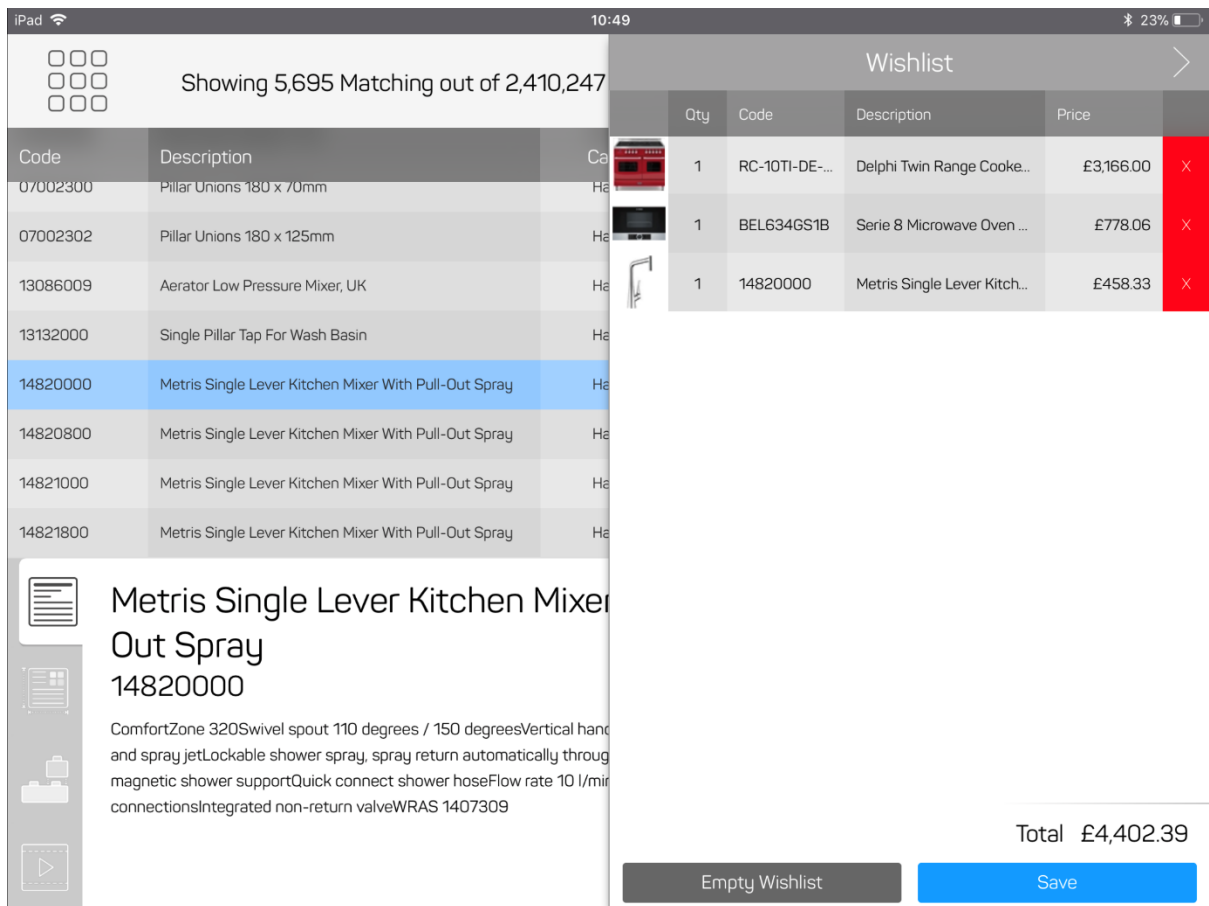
iPad 10:49 23%

Showing 5,695 Matching out of 2,410,247

| Code | Description | Ca |
|---|---|---|
| 07002300 | Pillar Unions 180 x 70mm | Ha |
| 07002302 | Pillar Unions 180 x 125mm | Ha |
| 13086009 | Aerator Low Pressure Mixer, UK | Ha |
| 13132000 | Single Pillar Tap For Wash Basin | Ha |
| 14820000 | Metris Single Lever Kitchen Mixer With Pull-Out Spray | Ha |
| 14820800 | Metris Single Lever Kitchen Mixer With Pull-Out Spray | Ha |
| 14821000 | Metris Single Lever Kitchen Mixer With Pull-Out Spray | Ha |
| 14821800 | Metris Single Lever Kitchen Mixer With Pull-Out Spray | Ha |

Metris Single Lever Kitchen Mixer Out Spray
14820000

ComfortZone 320Swivel spout 110 degrees / 150 degreesVertical hand and spray jetLockable shower spray, spray return automatically throug magnetic shower supportQuick connect shower hoseFlow rate 10 l/mi connectionsIntegrated non-return valveWRAS 1407309

Wishlist

| Qty | Code | Description | Price | |
|---|---|---|---|---|
| 1 | RC-10TI-DE-... | Delphi Twin Range Cooke... | £3,166.00 | X |
| 1 | BEL634GS1B | Serie 8 Microwave Oven ... | £778.06 | X |
| 1 | 14820000 | Metris Single Lever Kitch... | £458.33 | X |

Total £4,402.39

Empty Wishlist
Save